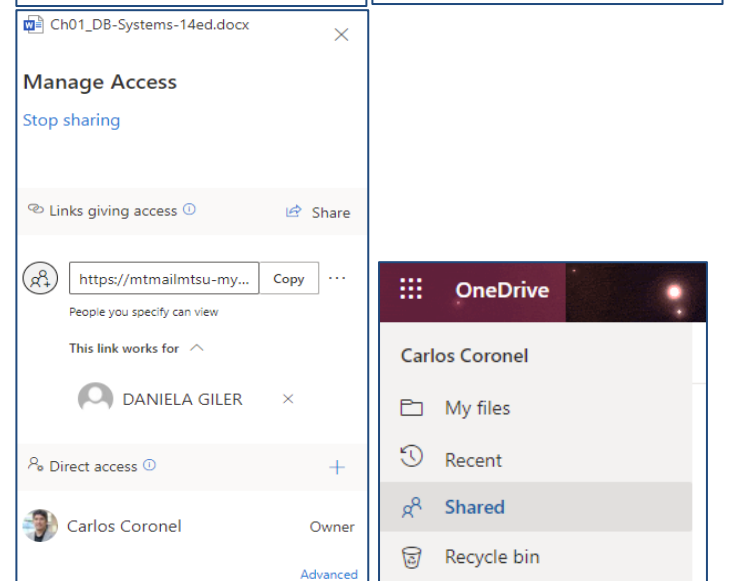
Ch01_DB-Systems-14ed.docx

Manage Access

Stop sharing

Links giving access ⓘ

Share

https://mtmailmtsu-my...

Copy

People you specify can view

This link works for

DANIELA GILER

Direct access ⓘ

Carlos Coronel

Owner

Advanced

OneDrive

Carlos Coronel

My files

Recent

Shared

Recycle bin